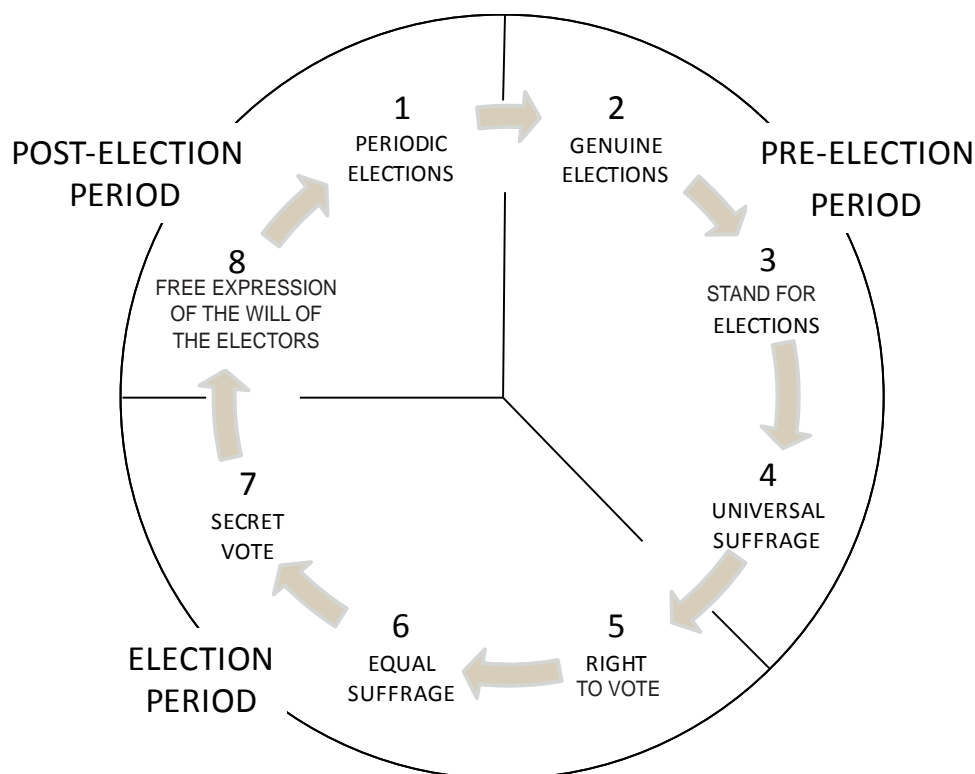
POST-ELECTION PERIOD

1
PERIODIC ELECTIONS

2
GENUINE ELECTIONS

PRE-ELECTION PERIOD

3
STAND FOR ELECTIONS

4
UNIVERSAL SUFFRAGE

5
RIGHT TO VOTE

6
EQUAL SUFFRAGE

7
SECRET VOTE

8
FREE EXPRESSION OF THE WILL OF THE ELECTORS

ELECTION PERIOD